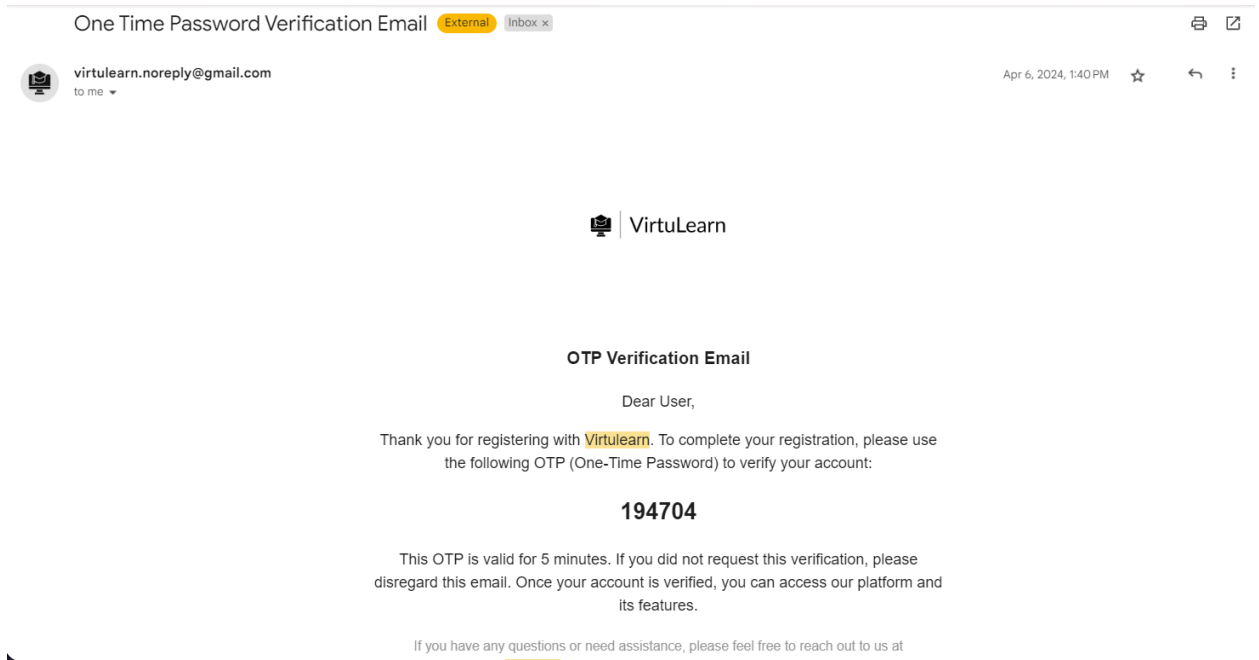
One Time Password Verification Email External Inbox ×

virtulearn.noreply@gmail.com
to me

Apr 6, 2024, 1:40 PM

VirtuLearn

OTP Verification Email

Dear User,

Thank you for registering with Virtulearn. To complete your registration, please use the following OTP (One-Time Password) to verify your account:

194704

This OTP is valid for 5 minutes. If you did not request this verification, please disregard this email. Once your account is verified, you can access our platform and its features.

If you have any questions or need assistance, please feel free to reach out to us at